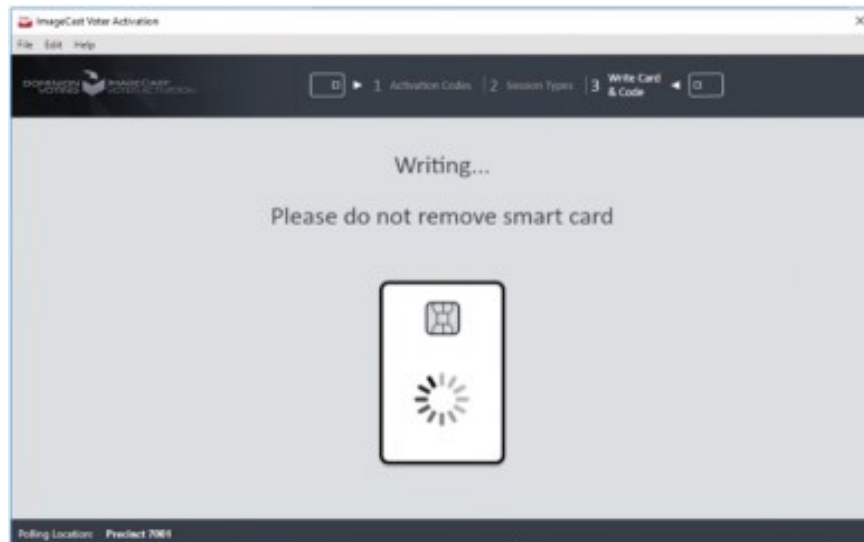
ImageCast Voter Activation

File Edit Help

DOMINION VOTING IMAGECAST VOTER ACTIVATION

0 ► 1 Activation Codes | 2 Session Types | 3 Write Card & Code ◄ 0

Writing...

Please do not remove smart card

Polling Location: Precinct 7001